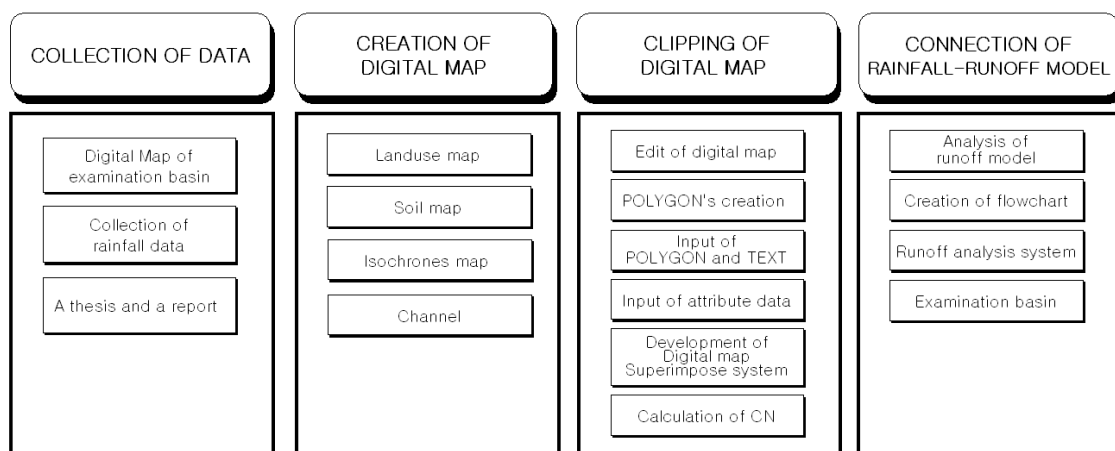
COLLECTION OF DATA

Digital Map of examination basin

Collection of rainfall data

A thesis and a report

CREATION OF DIGITAL MAP

Landuse map

Soil map

Isochrones map

Channel

CLIPPING OF DIGITAL MAP

Edit of digital map

POLYGON's creation

Input of POLYGON and TEXT

Input of attribute data

Development of Digital map Superimpose system

Calculation of CN

CONNECTION OF RAINFALL-RUNOFF MODEL

Analysis of runoff model

Creation of flowchart

Runoff analysis system

Examination basin